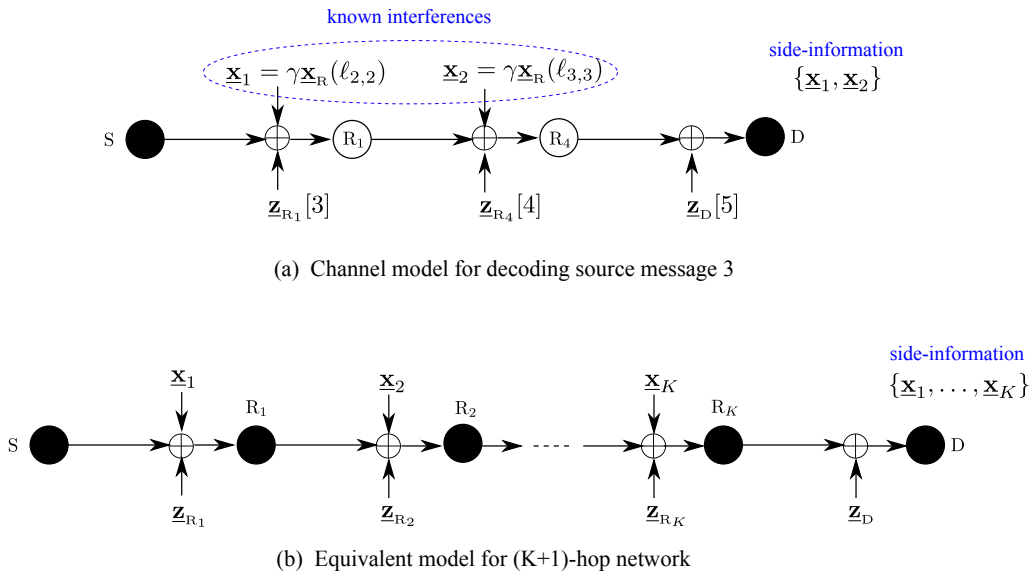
known interferences

$\underline{\mathbf{x}}_1 = \gamma \underline{\mathbf{x}}_{\mathrm{R}}(\ell_{2,2})$

$\underline{\mathbf{x}}_2 = \gamma \underline{\mathbf{x}}_{\mathrm{R}}(\ell_{3,3})$

side-information
$\{\underline{\mathbf{x}}_1, \underline{\mathbf{x}}_2\}$

S

$\mathrm{R}_1$

$\mathrm{R}_4$

D

$\underline{\mathbf{z}}_{\mathrm{R}_1}[3]$

$\underline{\mathbf{z}}_{\mathrm{R}_4}[4]$

$\underline{\mathbf{z}}_{\mathrm{D}}[5]$

(a) Channel model for decoding source message 3

$\underline{\mathbf{x}}_1$

$\underline{\mathbf{x}}_2$

$\underline{\mathbf{x}}_K$

side-information
$\{\underline{\mathbf{x}}_1, \ldots, \underline{\mathbf{x}}_K\}$

S

$\mathrm{R}_1$

$\mathrm{R}_2$

$\mathrm{R}_K$

D

$\underline{\mathbf{z}}_{\mathrm{R}_1}$

$\underline{\mathbf{z}}_{\mathrm{R}_2}$

$\underline{\mathbf{z}}_{\mathrm{R}_K}$

$\underline{\mathbf{z}}_{\mathrm{D}}$

(b) Equivalent model for (K+1)-hop network